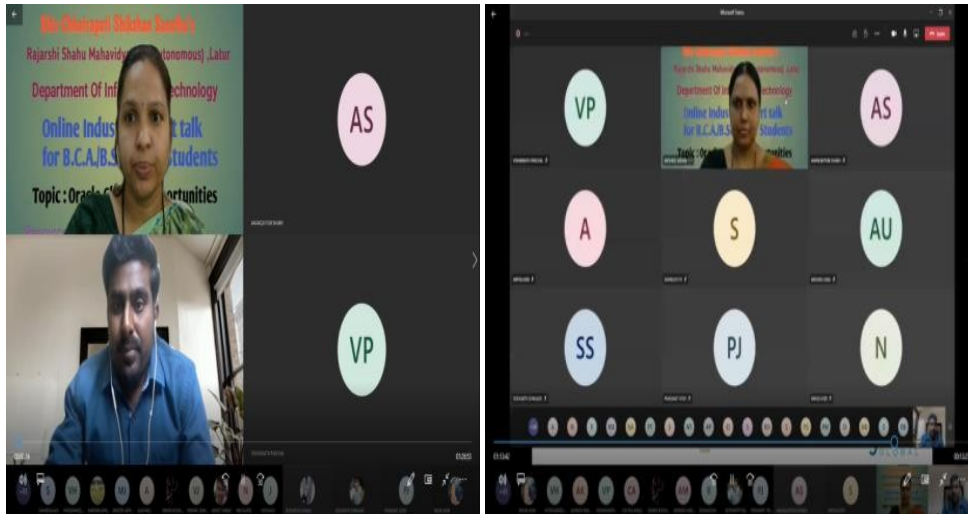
Shri Chhatrapati Shikshan Sanstha's
Rajarshi Shahu Mahavid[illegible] (Autonomous) ,Latur
Department Of In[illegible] Technology
Online Indus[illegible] talk
for B.C.A./B.S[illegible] Students
Topic : Orac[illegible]ortunities

AS
VP

Microsoft Teams

Shri Chhatrapati Shikshan Sanstha's
Rajarshi Shahu Mahavid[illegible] ,Latur
Department Of In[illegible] Technology
Online Indus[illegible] talk
for B.C.A./B.S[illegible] Students
Topic : Ora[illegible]tunities

VP
AS
A
S
AU
SS
PJ
N